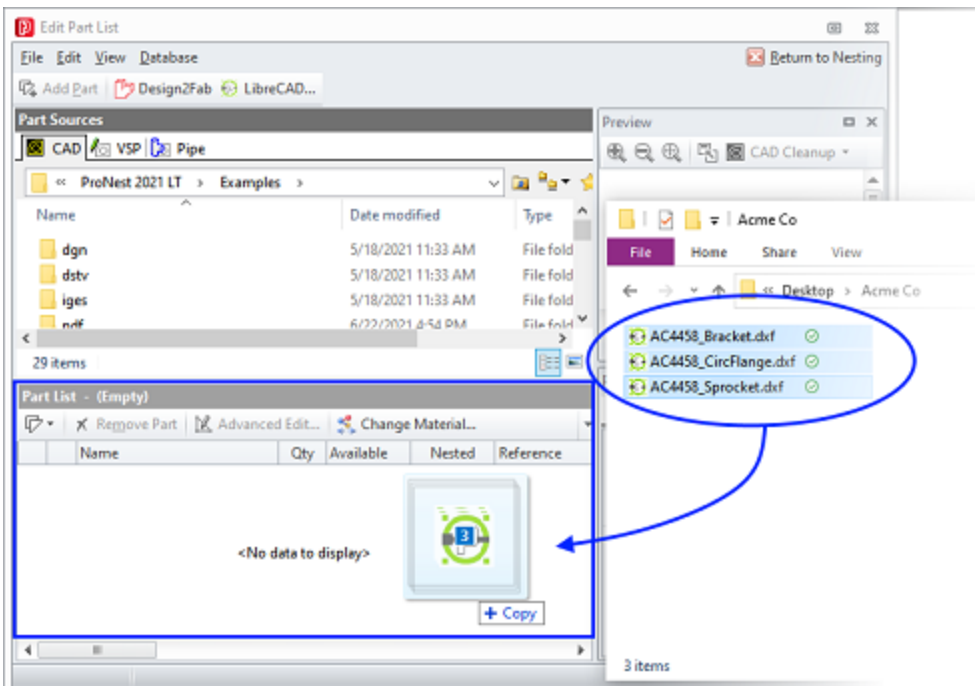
Edit Part List

File Edit View Database

Return to Nesting

Add Part Design2Fab LibreCAD...

Part Sources

CAD VSP Pipe

« ProNest 2021 LT › Examples ›

| Name | Date modified | Type |
|---|---|---|
| dgn | 5/18/2021 11:33 AM | File fold |
| dstv | 5/18/2021 11:33 AM | File fold |
| iges | 5/18/2021 11:33 AM | File fold |
| pdf | 6/22/2021 4:54 PM | File fold |

29 items

Part List - (Empty)

Remove Part Advanced Edit... Change Material...

| Name | Qty | Available | Nested | Reference |
|---|---|---|---|---|

<No data to display>

3

+ Copy

Preview

CAD Cleanup

Acme Co

File Home Share View

« Desktop › Acme Co

AC4458_Bracket.dxf
AC4458_CircFlange.dxf
AC4458_Sprocket.dxf

3 items